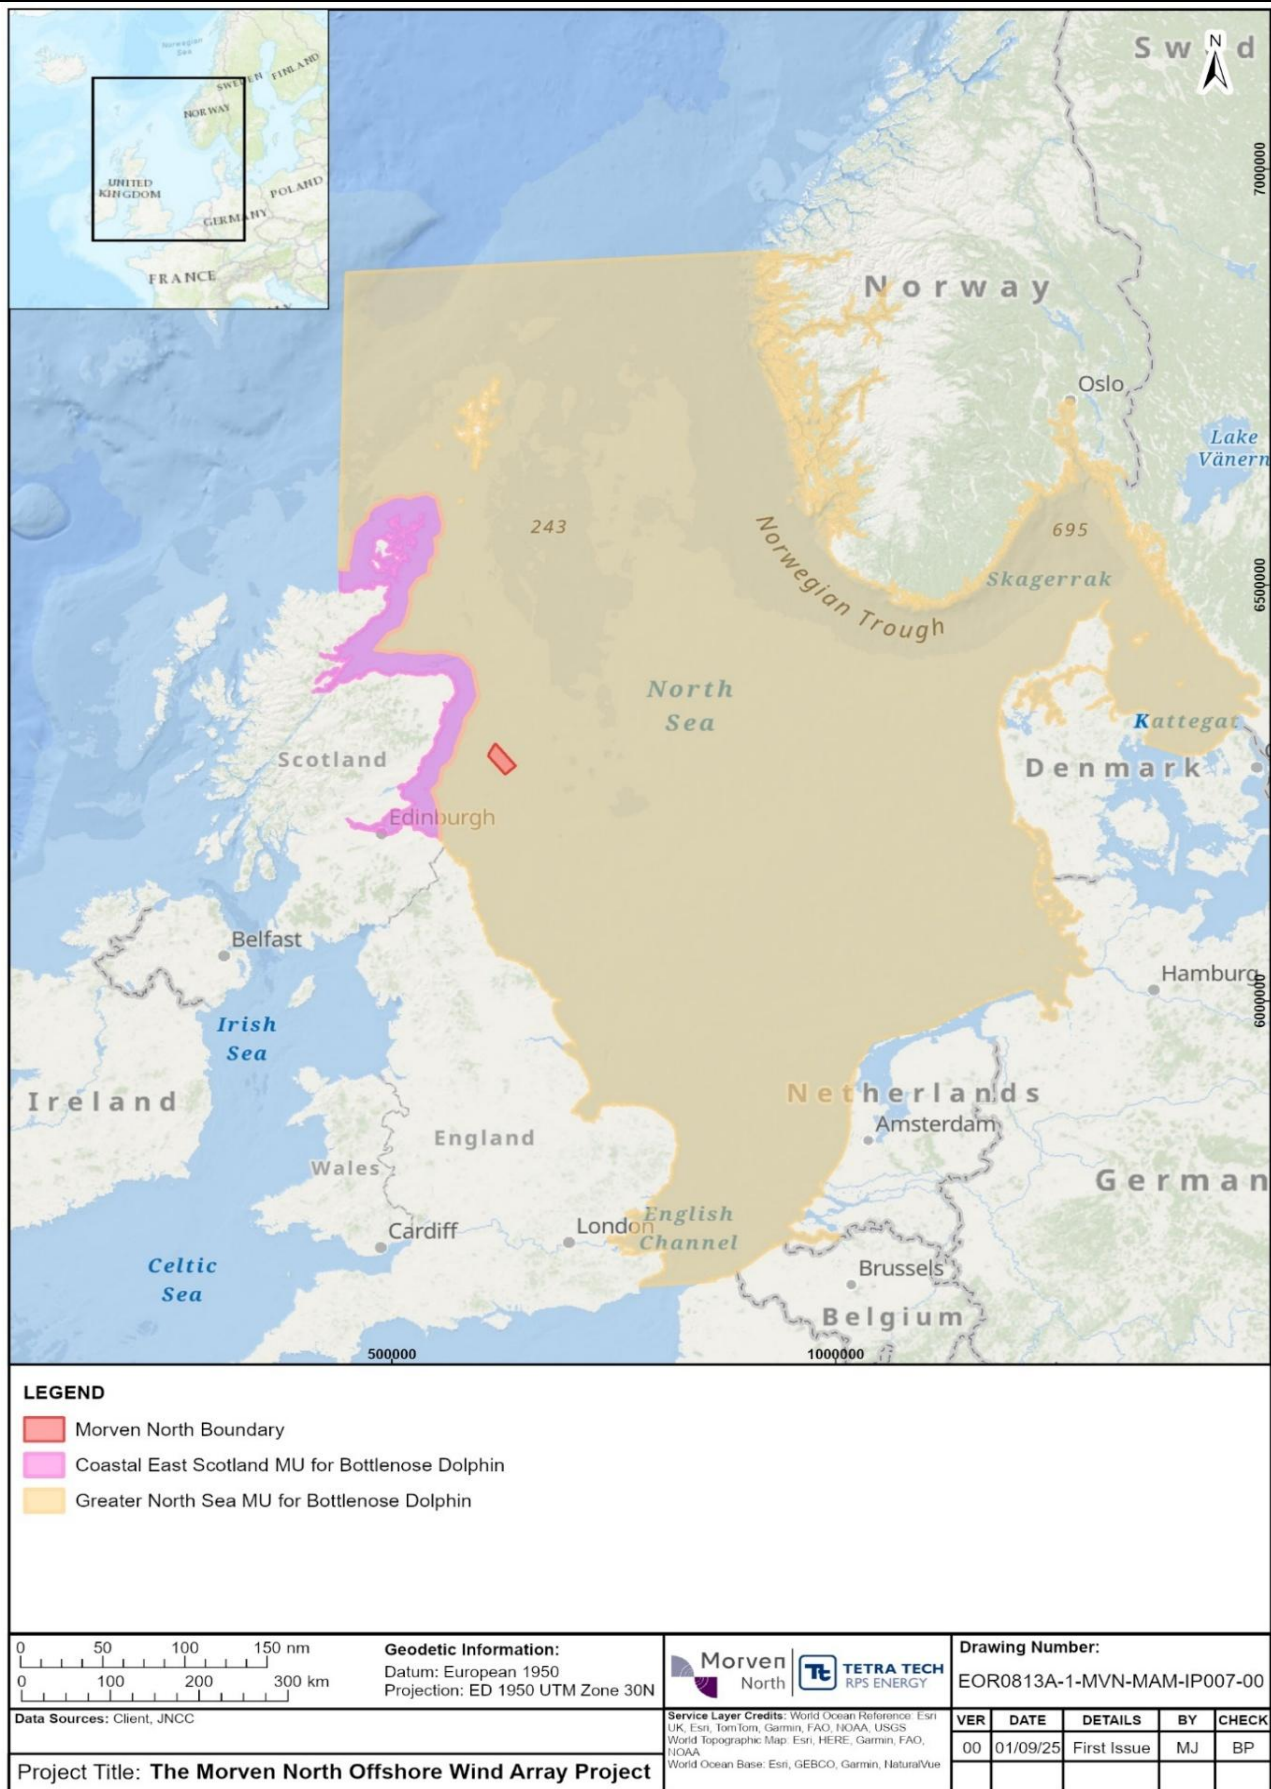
Norwegian Sea
SWEDEN FINLAND
NORWAY
UNITED KINGDOM
POLAND
GERMANY
FRANCE

Swed
N
7000000
Norway
Oslo
Lake Vänern
243
695
Norwegian Trough
Skagerrak
6500000
North Sea
Kattegat
Scotland
Denmark
Edinburgh
Belfast
Hamburg
6000000
Irish Sea
Ireland
Netherlands
Amsterdam
England
Wales
German
Cardiff
London
English Channel
Celtic Sea
Brussels
Belgium
500000
1000000

LEGEND
Morven North Boundary
Coastal East Scotland MU for Bottlenose Dolphin
Greater North Sea MU for Bottlenose Dolphin

0 50 100 150 nm
0 100 200 300 km

Geodetic Information:
Datum: European 1950
Projection: ED 1950 UTM Zone 30N

Morven North
TETRA TECH RPS ENERGY

Drawing Number:
EOR0813A-1-MVN-MAM-IP007-00

Data Sources: Client, JNCC

Service Layer Credits: World Ocean Reference: Esri UK, Esri, TomTom, Garmin, FAO, NOAA, USGS
World Topographic Map: Esri, HERE, Garmin, FAO, NOAA
World Ocean Base: Esri, GEBCO, Garmin, NaturalVue

| VER | DATE | DETAILS | BY | CHECK |
|---|---|---|---|---|
| 00 | 01/09/25 | First Issue | MJ | BP |

Project Title: The Morven North Offshore Wind Array Project